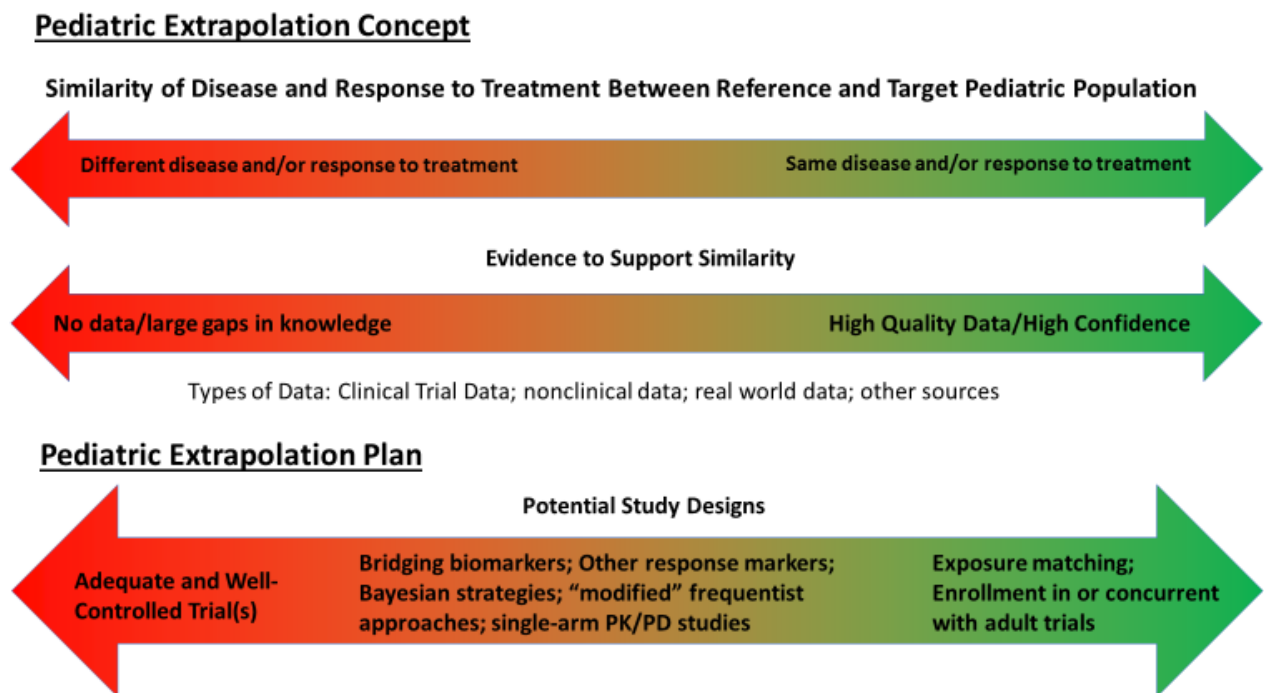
Pediatric Extrapolation Concept

Similarity of Disease and Response to Treatment Between Reference and Target Pediatric Population

Different disease and/or response to treatment

Same disease and/or response to treatment

Evidence to Support Similarity

No data/large gaps in knowledge

High Quality Data/High Confidence

Types of Data: Clinical Trial Data; nonclinical data; real world data; other sources

Pediatric Extrapolation Plan

Potential Study Designs

Adequate and Well-Controlled Trial(s)

Bridging biomarkers; Other response markers; Bayesian strategies; "modified" frequentist approaches; single-arm PK/PD studies

Exposure matching; Enrollment in or concurrent with adult trials